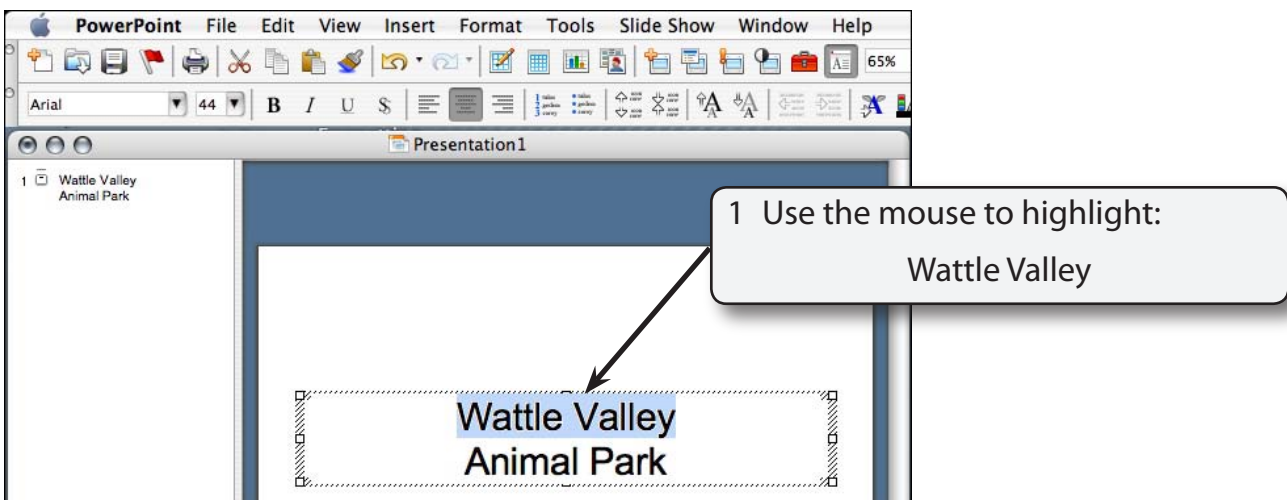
PowerPoint File Edit View Insert Format Tools Slide Show Window Help

65%

Arial 44 B I U S

Presentation1

1 Wattle Valley Animal Park

1 Use the mouse to highlight:

Wattle Valley

Wattle Valley
Animal Park